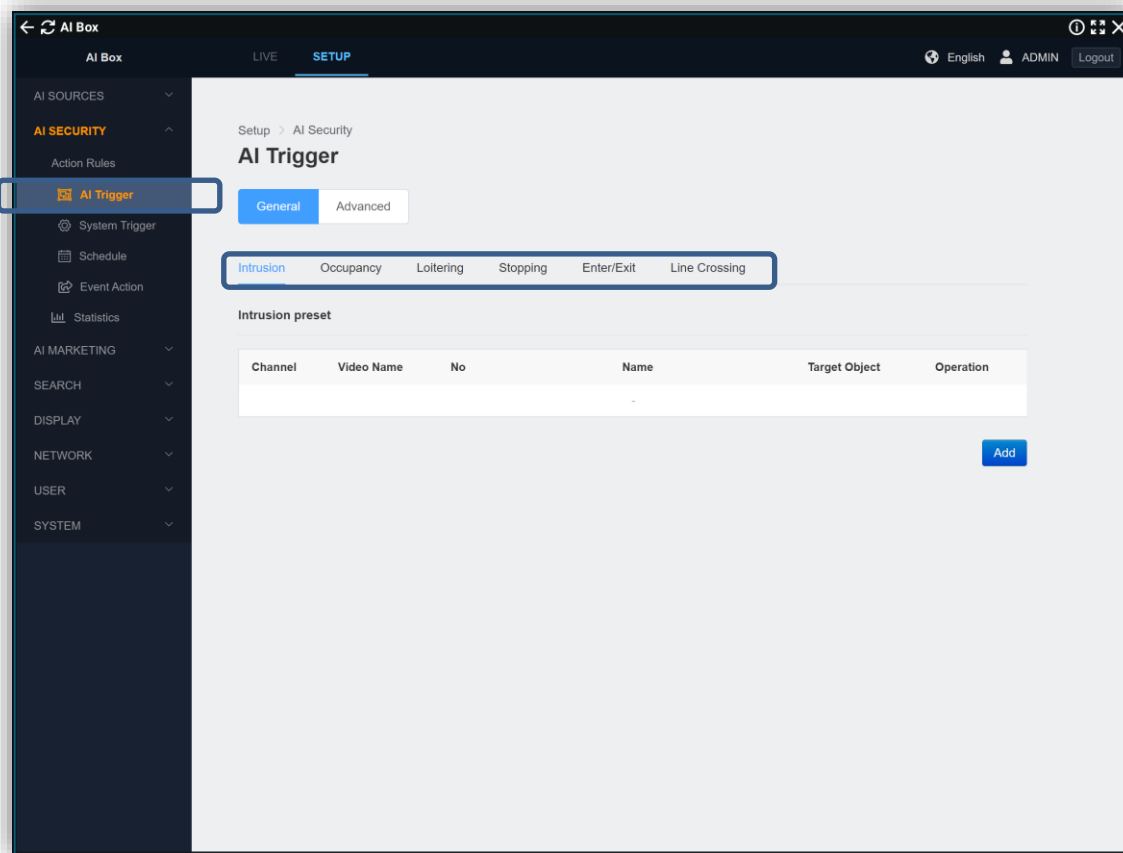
AI Box

AI Box

LIVE SETUP

English ADMIN Logout

AI SOURCES

AI SECURITY

Action Rules

AI Trigger

System Trigger

Schedule

Event Action

Statistics

AI MARKETING

SEARCH

DISPLAY

NETWORK

USER

SYSTEM

Setup > AI Security

AI Trigger

General Advanced

Intrusion Occupancy Loitering Stopping Enter/Exit Line Crossing

Intrusion preset

| Channel | Video Name | No | Name | Target Object | Operation |
|---|---|---|---|---|---|
| | | | - | | |

Add